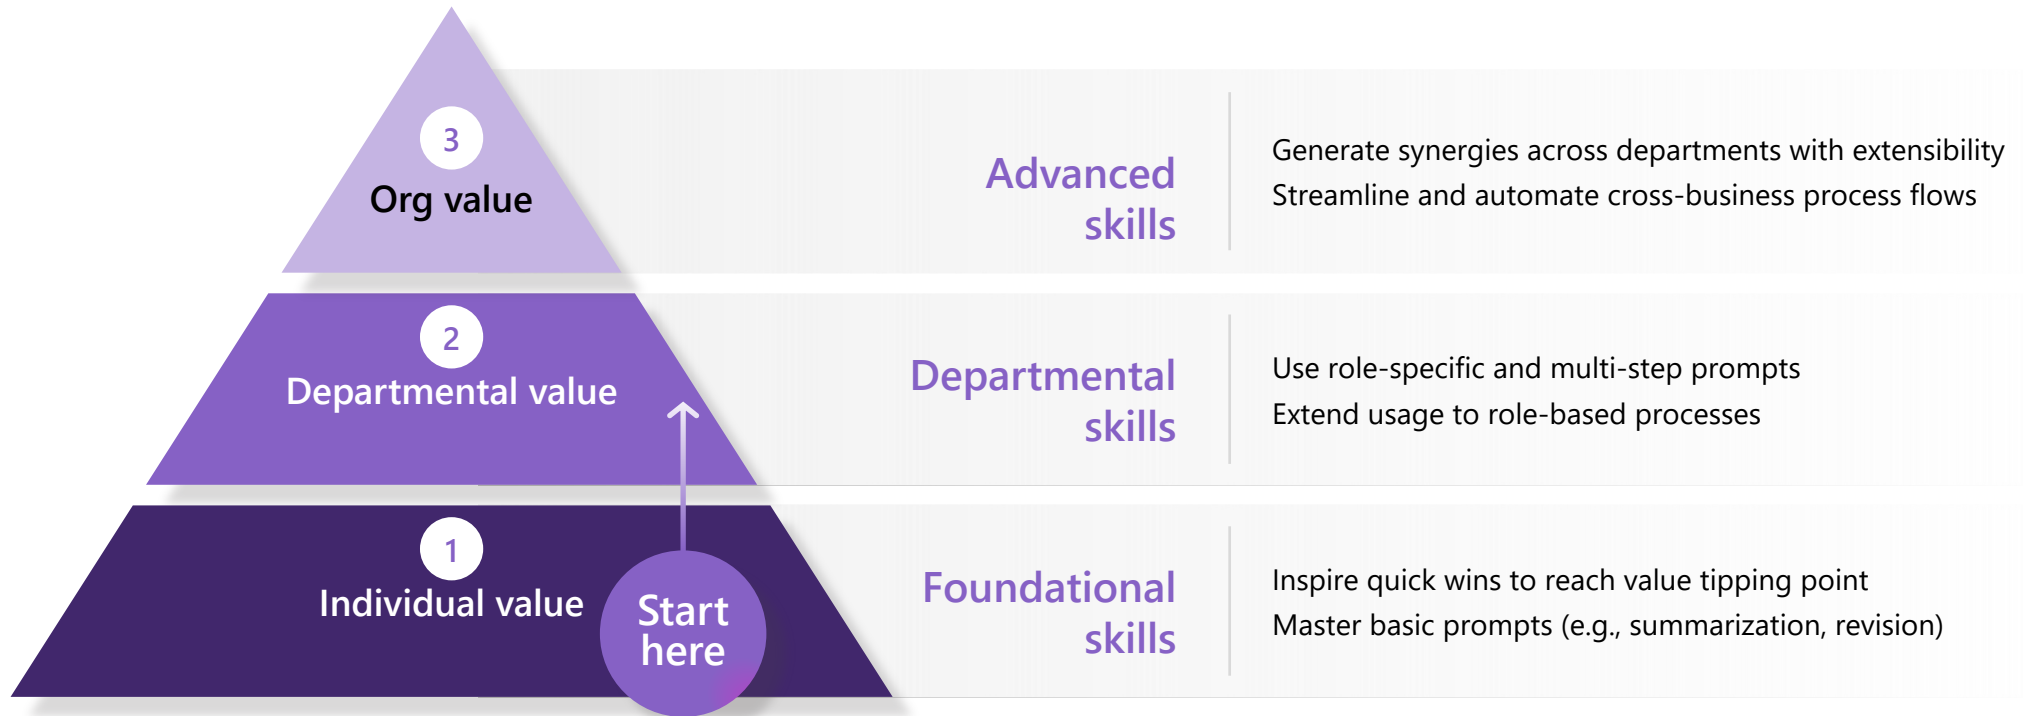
3
Org value

Advanced skills

Generate synergies across departments with extensibility
Streamline and automate cross-business process flows

2
Departmental value

Departmental skills

Use role-specific and multi-step prompts
Extend usage to role-based processes

1
Individual value

Start here

Foundational skills

Inspire quick wins to reach value tipping point
Master basic prompts (e.g., summarization, revision)